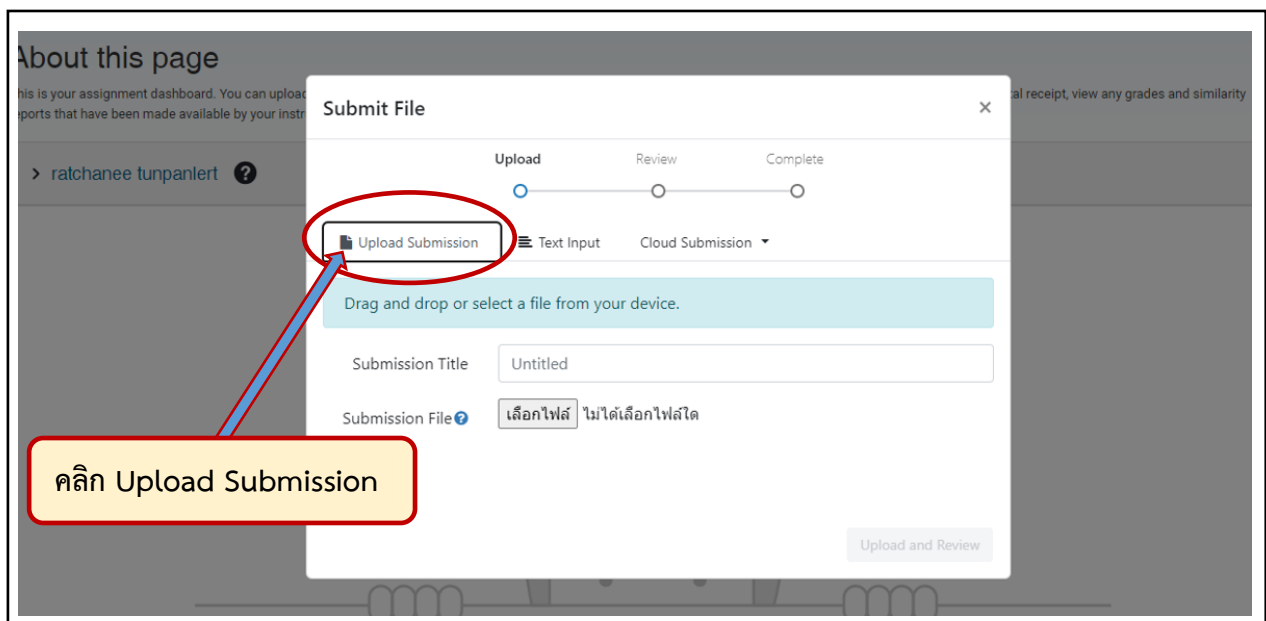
About this page

his is your assignment dashboard. You can uploa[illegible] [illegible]al receipt, view any grades and similarity eports that have been made available by your instr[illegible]

> ratchanee tunpanlert ?

Submit File ×

Upload Review Complete

Upload Submission
Text Input
Cloud Submission ▾

Drag and drop or select a file from your device.

Submission Title Untitled

Submission File ? เลือกไฟล์ ไม่ได้เลือกไฟล์ใด

Upload and Review

คลิก Upload Submission